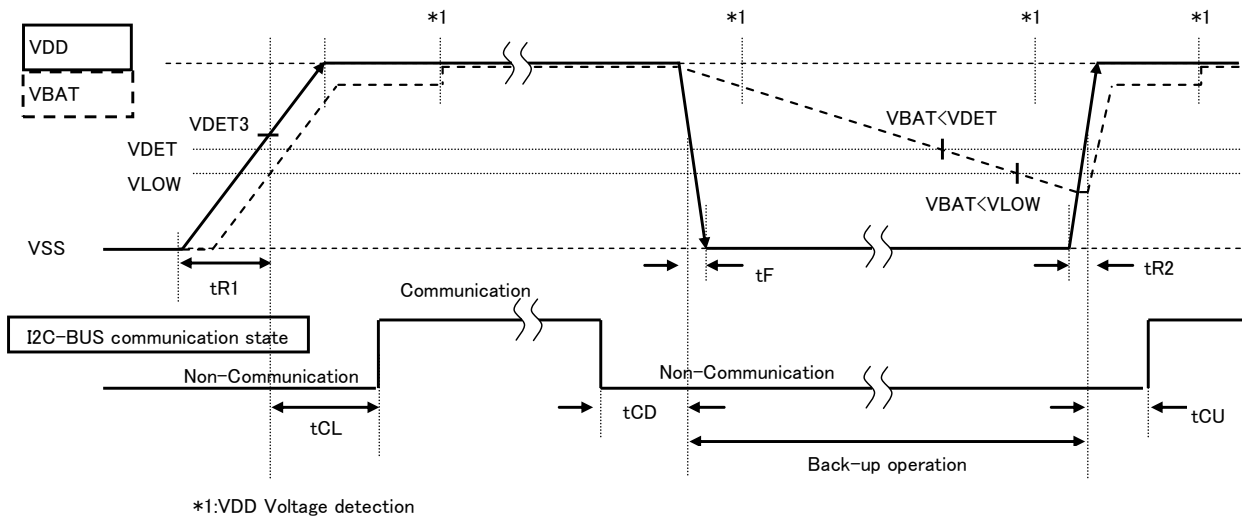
VDD
VBAT
*1
*1
*1
*1
VDET3
VDET
VLOW
VBAT<VDET
VBAT<VLOW
VSS
tR1
tF
tR2
Communication
I2C-BUS communication state
Non-Communication
Non-Communication
tCL
tCD
tCU
Back-up operation

*1:VDD Voltage detection